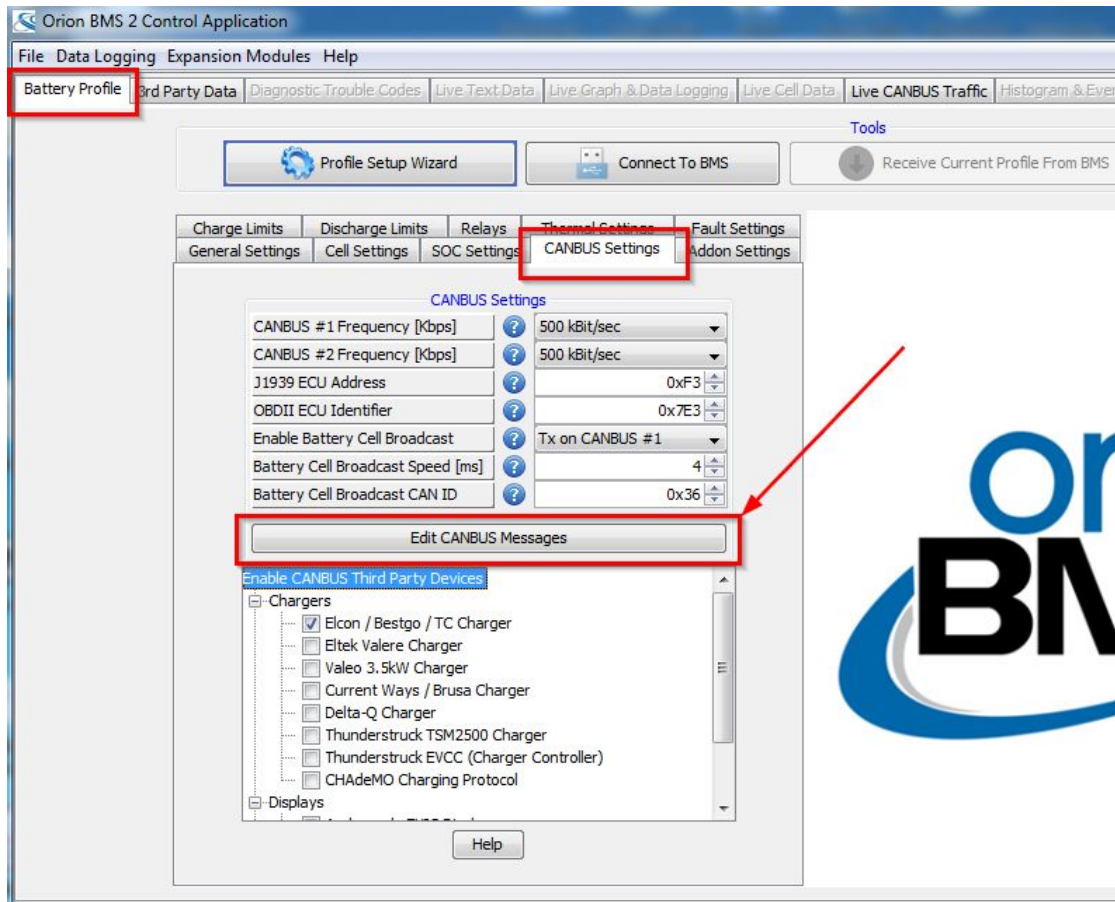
Orion BMS 2 Control Application

File Data Logging Expansion Modules Help

Battery Profile 3rd Party Data Diagnostic Trouble Codes Live Text Data Live Graph & Data Logging Live Cell Data Live CANBUS Traffic Histogram & Ever

Tools

Profile Setup Wizard Connect To BMS Receive Current Profile From BMS

Charge Limits Discharge Limits Relays Thermal Settings Fault Settings
General Settings Cell Settings SOC Settings CANBUS Settings Addon Settings

CANBUS Settings

| | |
|---|---|
| CANBUS #1 Frequency [Kbps] | 500 kBit/sec |
| CANBUS #2 Frequency [Kbps] | 500 kBit/sec |
| J1939 ECU Address | 0xF3 |
| OBDII ECU Identifier | 0x7E3 |
| Enable Battery Cell Broadcast | Tx on CANBUS #1 |
| Battery Cell Broadcast Speed [ms] | 4 |
| Battery Cell Broadcast CAN ID | 0x36 |

Edit CANBUS Messages

Enable CANBUS Third Party Devices
Chargers
Elcon / Bestgo / TC Charger
Eltek Valere Charger
Valeo 3.5kW Charger
Current Ways / Brusa Charger
Delta-Q Charger
Thunderstruck TSM2500 Charger
Thunderstruck EVCC (Charger Controller)
CHAdeMO Charging Protocol
Displays
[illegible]

Help

Or
BM